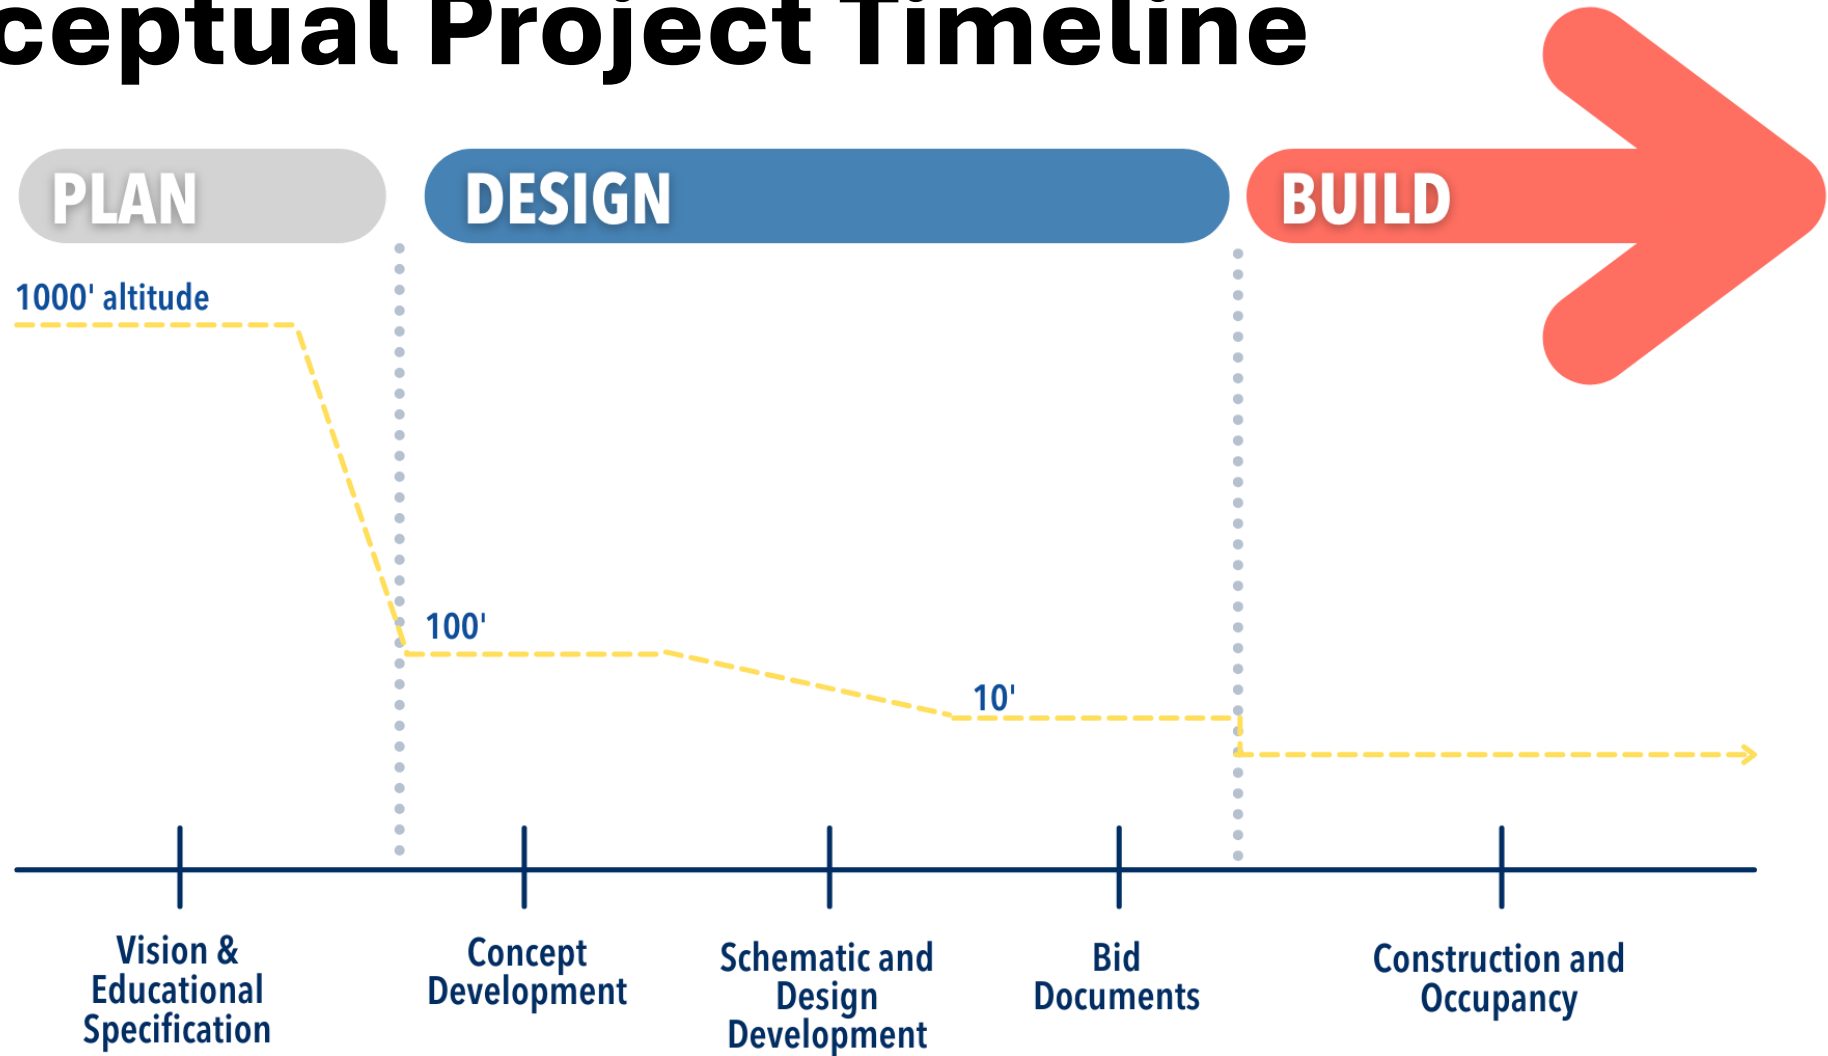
ceptual Project Timeline

PLAN

DESIGN

BUILD

1000' altitude

100'

10'

Vision & Educational Specification

Concept Development

Schematic and Design Development

Bid Documents

Construction and Occupancy